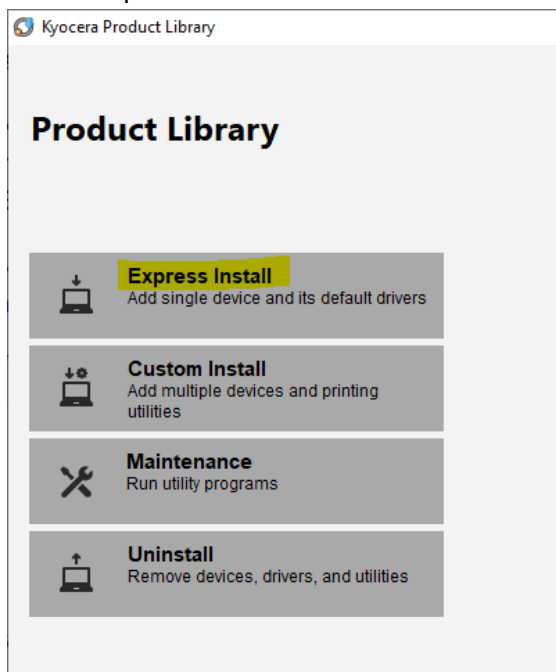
Kyocera Product Library

Product Library

Express Install
Add single device and its default drivers

Custom Install
Add multiple devices and printing utilities

Maintenance
Run utility programs

Uninstall
Remove devices, drivers, and utilities